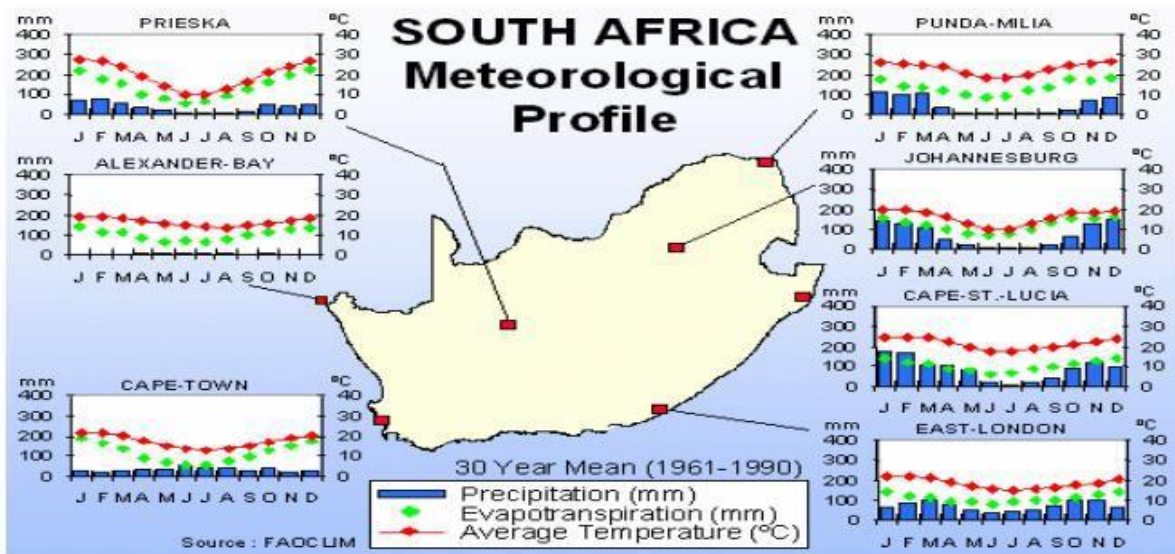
SOUTH AFRICA
Meteorological
Profile

PRIESKA
mm
400
300
200
100
0
°C
40
30
20
10
0
J F M A M J J A S O N D

ALEXANDER-BAY
mm
400
300
200
100
0
°C
40
30
20
10
0
J F M A M J J A S O N D

CAPE-TOWN
mm
400
300
200
100
0
°C
40
30
20
10
0
J F M A M J J A S O N D

PUNDA-MILIA
mm
400
300
200
100
0
°C
40
30
20
10
0
J F M A M J J A S O N D

JOHANNESBURG
mm
400
300
200
100
0
°C
40
30
20
10
0
J F M A M J J A S O N D

CAPE-ST.-LUCIA
mm
400
300
200
100
0
°C
40
30
20
10
0
J F M A M J J A S O N D

EAST-LONDON
mm
400
300
200
100
0
°C
40
30
20
10
0
J F M A M J J A S O N D

30 Year Mean (1961-1990)
Precipitation (mm)
Evapotranspiration (mm)
Average Temperature (°C)

Source : FAOCLIM